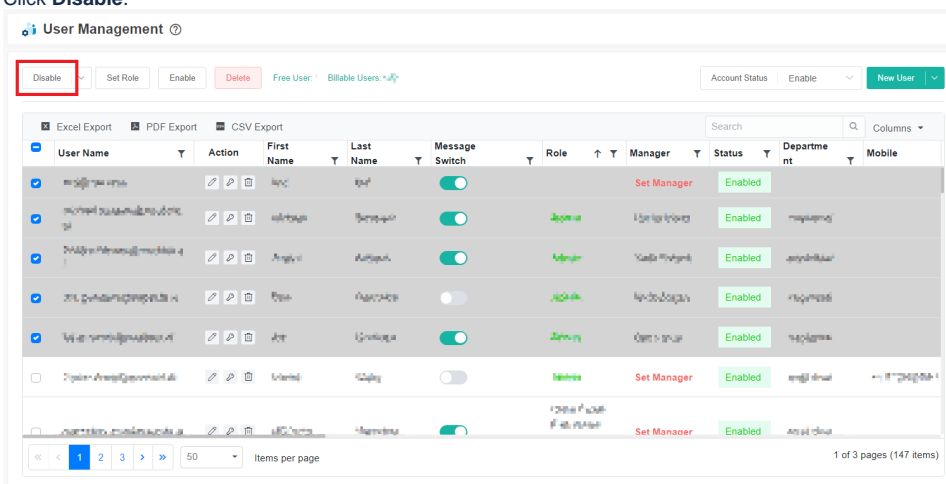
Click **Disable**.

User Management

Disable | Set Role | Enable | Delete | Free User: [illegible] | Billable Users: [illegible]

Account Status | Enable | New User

Excel Export | PDF Export | CSV Export | Search | Columns

| | User Name | Action | First Name | Last Name | Message Switch | Role | Manager | Status | Department | Mobile |
|---|---|---|---|---|---|---|---|---|---|---|
| | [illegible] | | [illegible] | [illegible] | | | Set Manager | Enabled | | |
| | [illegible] | | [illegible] | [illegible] | | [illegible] | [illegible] | Enabled | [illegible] | |
| | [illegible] | | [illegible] | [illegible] | | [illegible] | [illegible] | Enabled | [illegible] | |
| | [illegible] | | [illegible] | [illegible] | | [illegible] | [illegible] | Enabled | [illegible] | |
| | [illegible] | | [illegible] | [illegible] | | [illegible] | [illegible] | Enabled | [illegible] | |
| | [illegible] | | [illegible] | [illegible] | | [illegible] | Set Manager | Enabled | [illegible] | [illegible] |
| | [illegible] | | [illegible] | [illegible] | | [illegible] | Set Manager | Enabled | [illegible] | |

« ‹ 1 2 3 › » | 50 | Items per page | 1 of 3 pages (147 items)